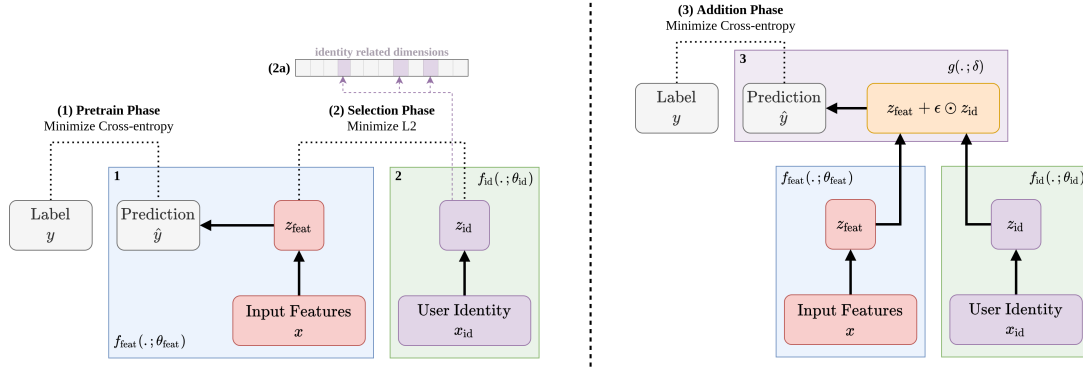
identity related dimensions

(2a)

(1) Pretrain Phase
Minimize Cross-entropy

(2) Selection Phase
Minimize L2

Label
$y$

1

Prediction
$\hat{y}$

$z_{\text{feat}}$

Input Features
$x$

$f_{\text{feat}}(.;\theta_{\text{feat}})$

2

$f_{\text{id}}(.;\theta_{\text{id}})$

$z_{\text{id}}$

User Identity
$x_{\text{id}}$

(3) Addition Phase
Minimize Cross-entropy

Label
$y$

3

$g(.;\delta)$

Prediction
$\hat{y}$

$z_{\text{feat}} + \epsilon \odot z_{\text{id}}$

$f_{\text{feat}}(.;\theta_{\text{feat}})$

$z_{\text{feat}}$

Input Features
$x$

$f_{\text{id}}(.;\theta_{\text{id}})$

$z_{\text{id}}$

User Identity
$x_{\text{id}}$